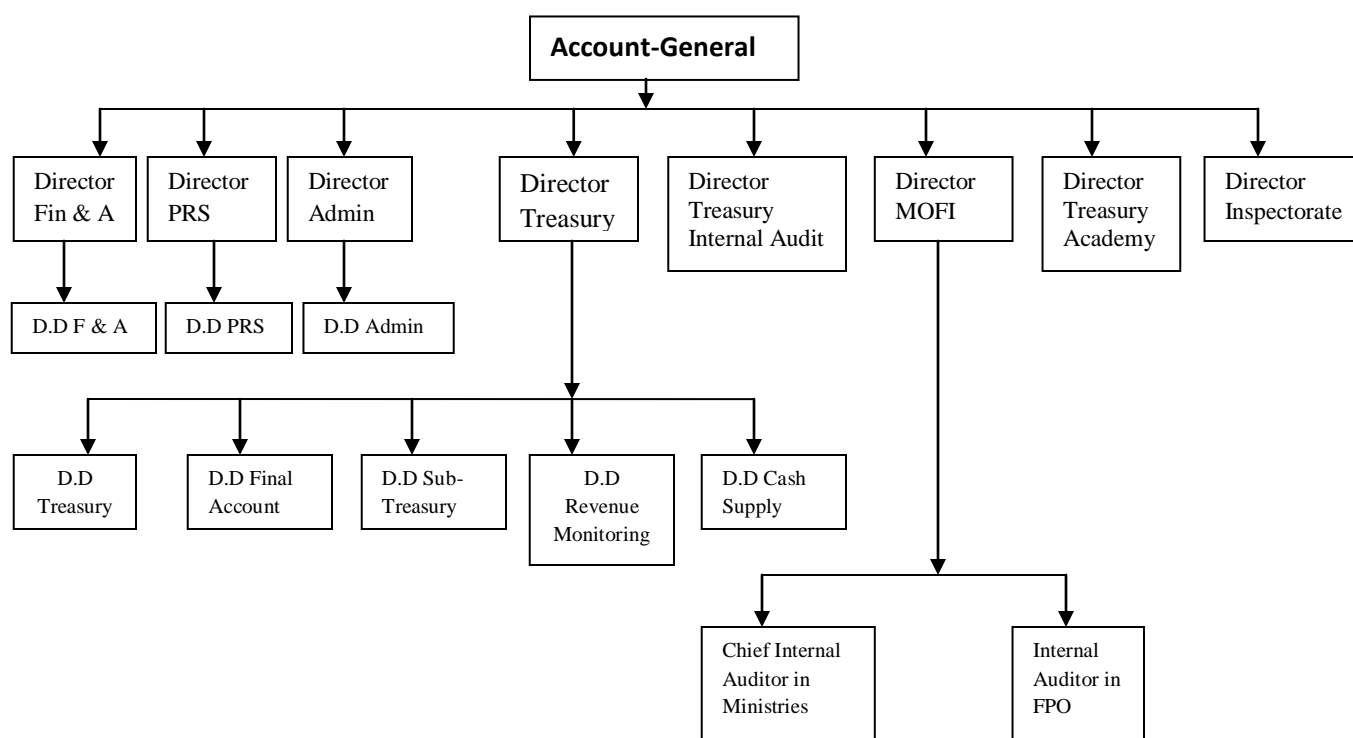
Account-General

Director Fin & A

Director PRS

Director Admin

Director Treasury

Director Treasury Internal Audit

Director MOFI

Director Treasury Academy

Director Inspectorate

D.D F & A

D.D PRS

D.D Admin

D.D Treasury

D.D Final Account

D.D Sub-Treasury

D.D Revenue Monitoring

D.D Cash Supply

Chief Internal Auditor in Ministries

Internal Auditor in FPO